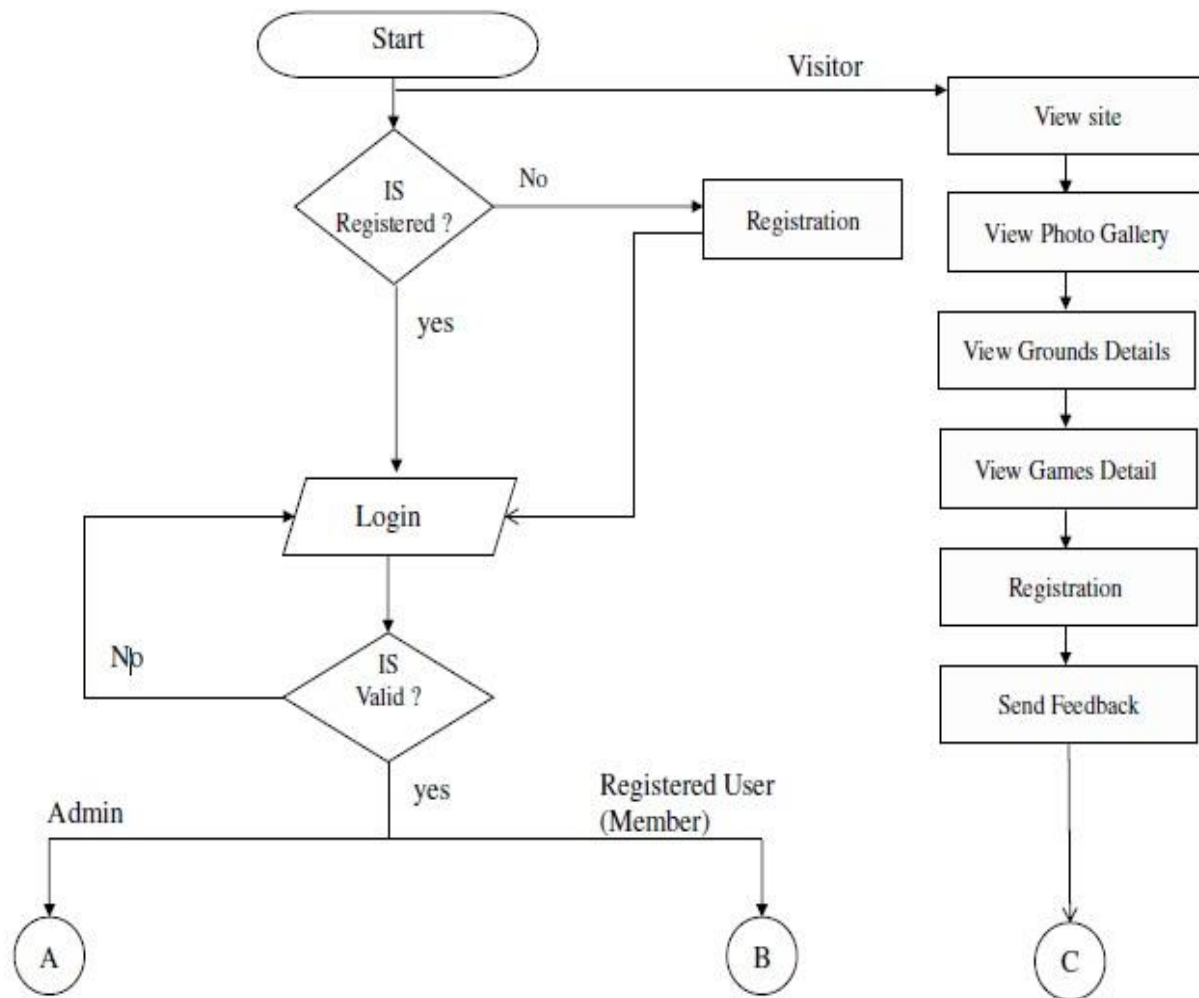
Start

Visitor

View site

IS Registered ?

No

Registration

View Photo Gallery

yes

View Grounds Details

View Games Detail

Login

Registration

Np

IS Valid ?

Send Feedback

yes

Registered User (Member)

Admin

A

B

C